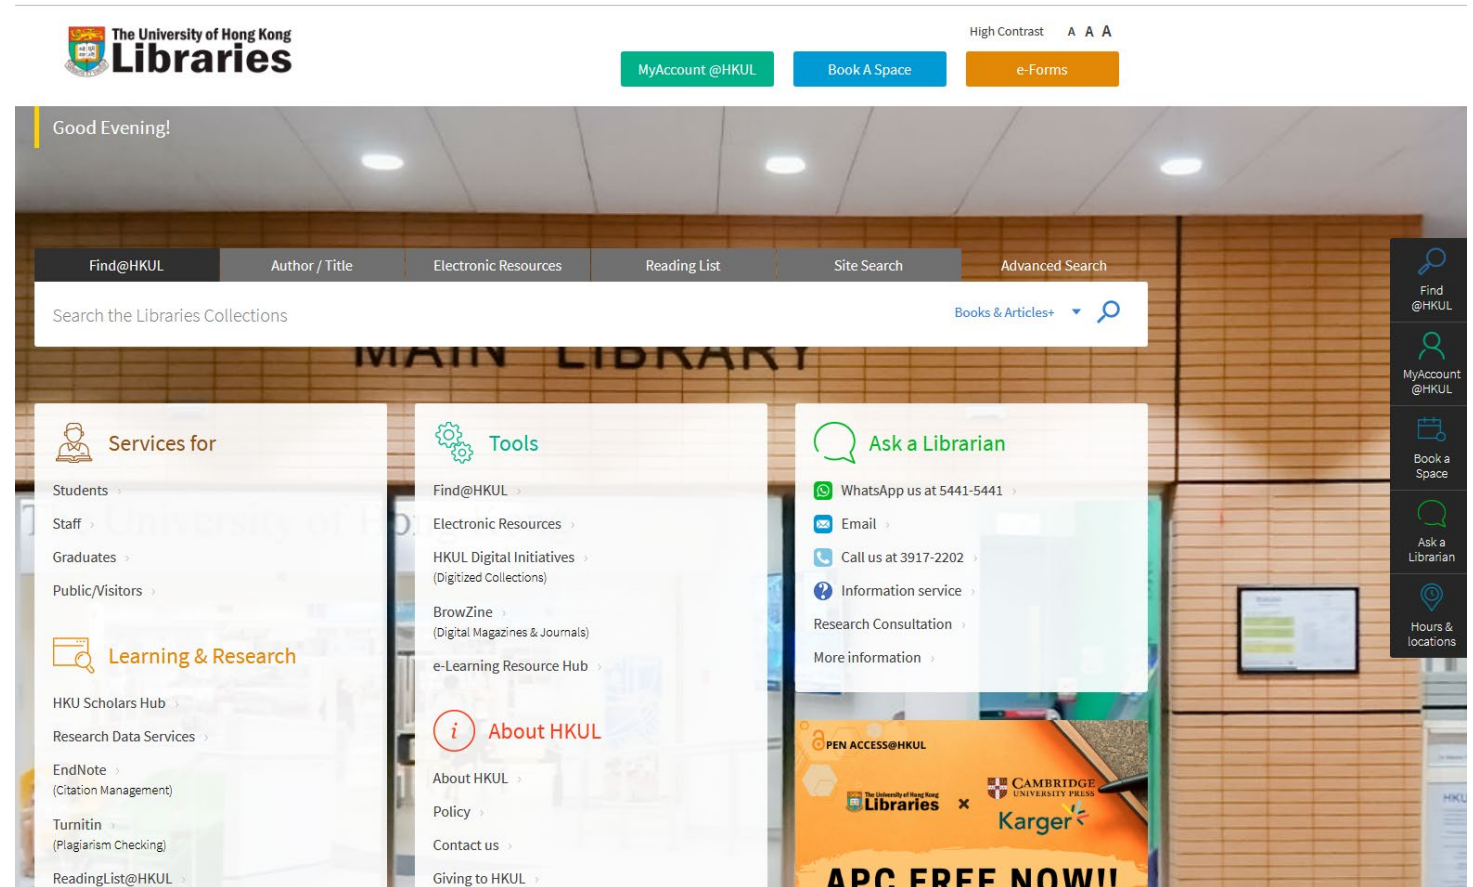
The University of Hong Kong
Libraries

High Contrast A A A

MyAccount @HKUL
Book A Space
e-Forms

Good Evening!

Find@HKUL
Author / Title
Electronic Resources
Reading List
Site Search
Advanced Search

Search the Libraries Collections
Books & Articles+

MAIN LIBRARY

Find @HKUL
MyAccount @HKUL
Book a Space
Ask a Librarian
Hours & locations

Services for
Students
Staff
Graduates
Public/Visitors

Learning & Research
HKU Scholars Hub
Research Data Services
EndNote
(Citation Management)
Turnitin
(Plagiarism Checking)
ReadingList@HKUL

Tools
Find@HKUL
Electronic Resources
HKUL Digital Initiatives
(Digitized Collections)
BrowZine
(Digital Magazines & Journals)
e-Learning Resource Hub

About HKUL
About HKUL
Policy
Contact us
Giving to HKUL

Ask a Librarian
WhatsApp us at 5441-5441
Email
Call us at 3917-2202
Information service
Research Consultation
More information

OPEN ACCESS@HKUL
The University of Hong Kong Libraries
×
CAMBRIDGE UNIVERSITY PRESS
Karger
APC FREE NOW!!